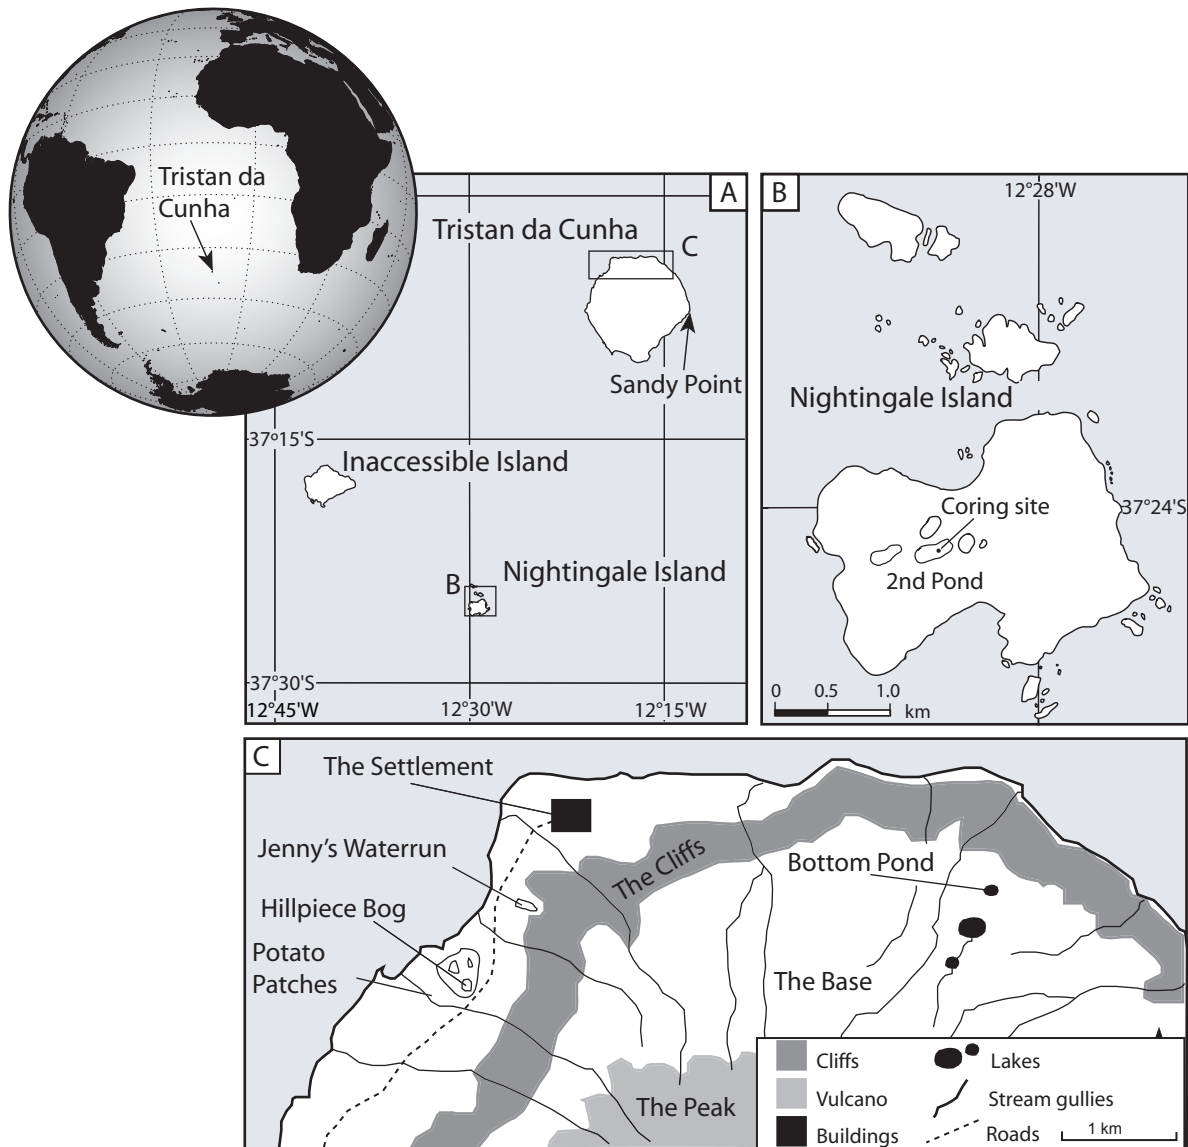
Tristan da Cunha

A

Tristan da Cunha

C

Sandy Point

37°15'S

Inaccessible Island

B

Nightingale Island

37°30'S

12°45'W

12°30'W

12°15'W

B

12°28'W

Nightingale Island

Coring site

37°24'S

2nd Pond

0 0.5 1.0 km

C

The Settlement

Jenny's Waterrun

Hillpiece Bog

Potato Patches

The Cliffs

Bottom Pond

The Base

The Peak

Cliffs

Lakes

Vulcano

Stream gullies

Buildings

Roads

1 km